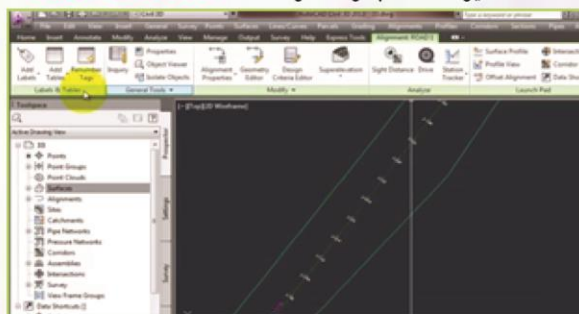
Type a keyword or phrase

File Edit View Insert General Survey Points Surfaces Lines/Curves Parcels Grading Alignments

Home Insert Annotate Modify Analyze View Manage Output Survey Help Express Tools Alignment: ROAD1

Add Labels Add Tables Renumber Tags Inquiry Properties Object Viewer Isolate Objects Alignment Properties Geometry Editor Design Criteria Editor Superelevation Sight Distance Drive Station Tracker Surface Profile Profile View Offset Alignment Interactive Corridor Data Shortcuts

Labels & Tables General Tools Modify Analyze Launch Pad

Toolspace

Active Drawing View

Points
Point Groups
Point Clouds
Surfaces
Alignments
Sites
Catchments
Pipe Networks
Pressure Networks
Corridors
Assemblies
Intersections
Survey
View Frame Groups
Data Shortcuts []

Prospector
Settings
Survey

[-][Top][2D Wireframe]